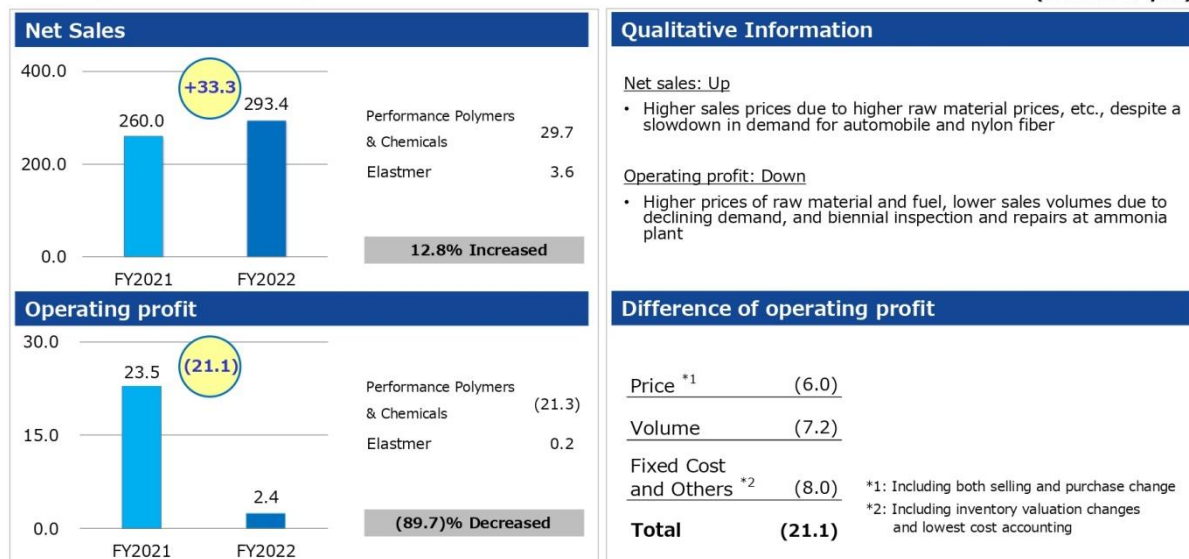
Net Sales

400.0
200.0
0.0

+33.3

260.0
293.4

FY2021
FY2022

| | |
|---|---|
| Performance Polymers & Chemicals | 29.7 |
| Elastmer | 3.6 |

12.8% Increased

Operating profit

30.0
15.0
0.0

(21.1)

23.5
2.4

FY2021
FY2022

| | |
|---|---|
| Performance Polymers & Chemicals | (21.3) |
| Elastmer | 0.2 |

(89.7)% Decreased

Qualitative Information

Net sales: Up

• Higher sales prices due to higher raw material prices, etc., despite a slowdown in demand for automobile and nylon fiber

Operating profit: Down

• Higher prices of raw material and fuel, lower sales volumes due to declining demand, and biennial inspection and repairs at ammonia plant

Difference of operating profit

| | |
|---|---|
| Price $^{*1}$ | (6.0) |
| Volume | (7.2) |
| Fixed Cost and Others $^{*2}$ | (8.0) |
| Total | (21.1) |

*1: Including both selling and purchase change
*2: Including inventory valuation changes and lowest cost accounting